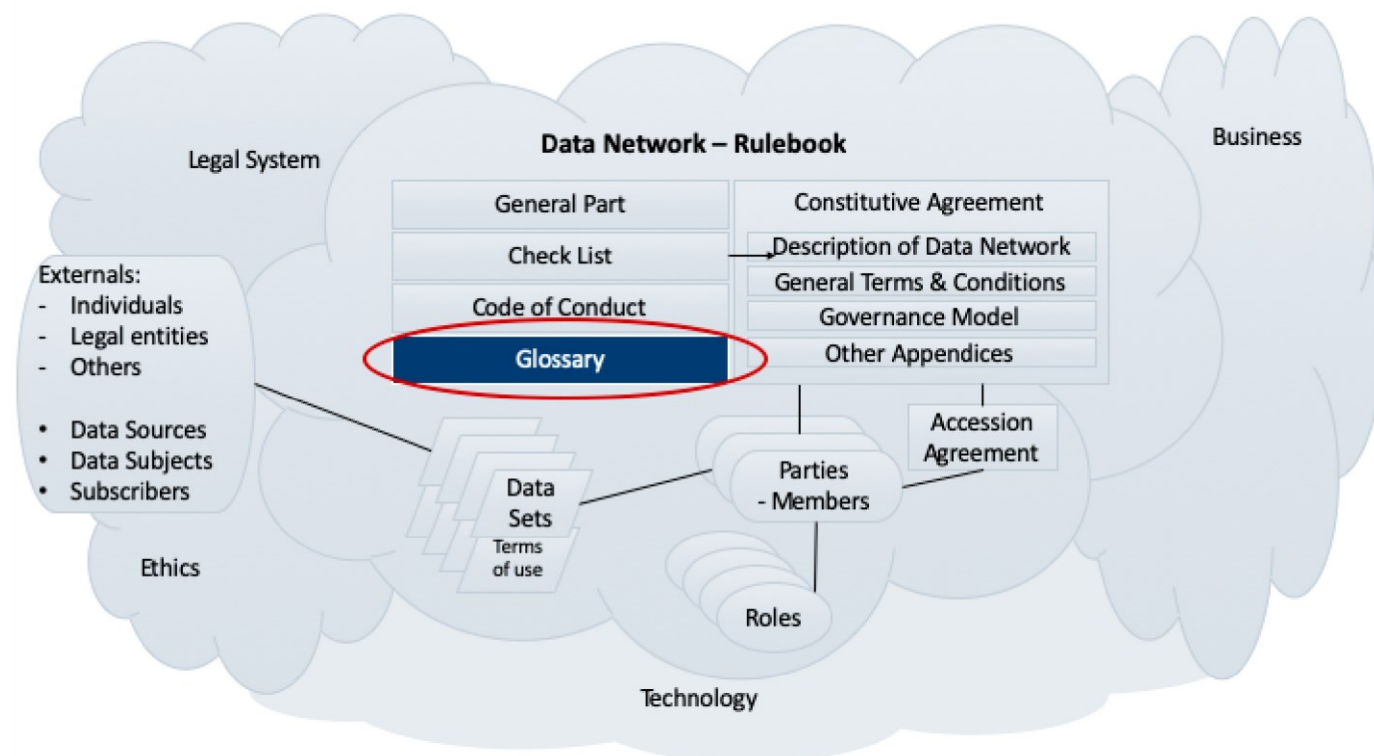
Legal System

Data Network – Rulebook

Business

General Part

Check List

Code of Conduct

Glossary

Constitutive Agreement

Description of Data Network

General Terms & Conditions

Governance Model

Other Appendices

Externals:
- Individuals
- Legal entities
- Others

• Data Sources
• Data Subjects
• Subscribers

Data Sets

Terms of use

Parties - Members

Accession Agreement

Roles

Ethics

Technology